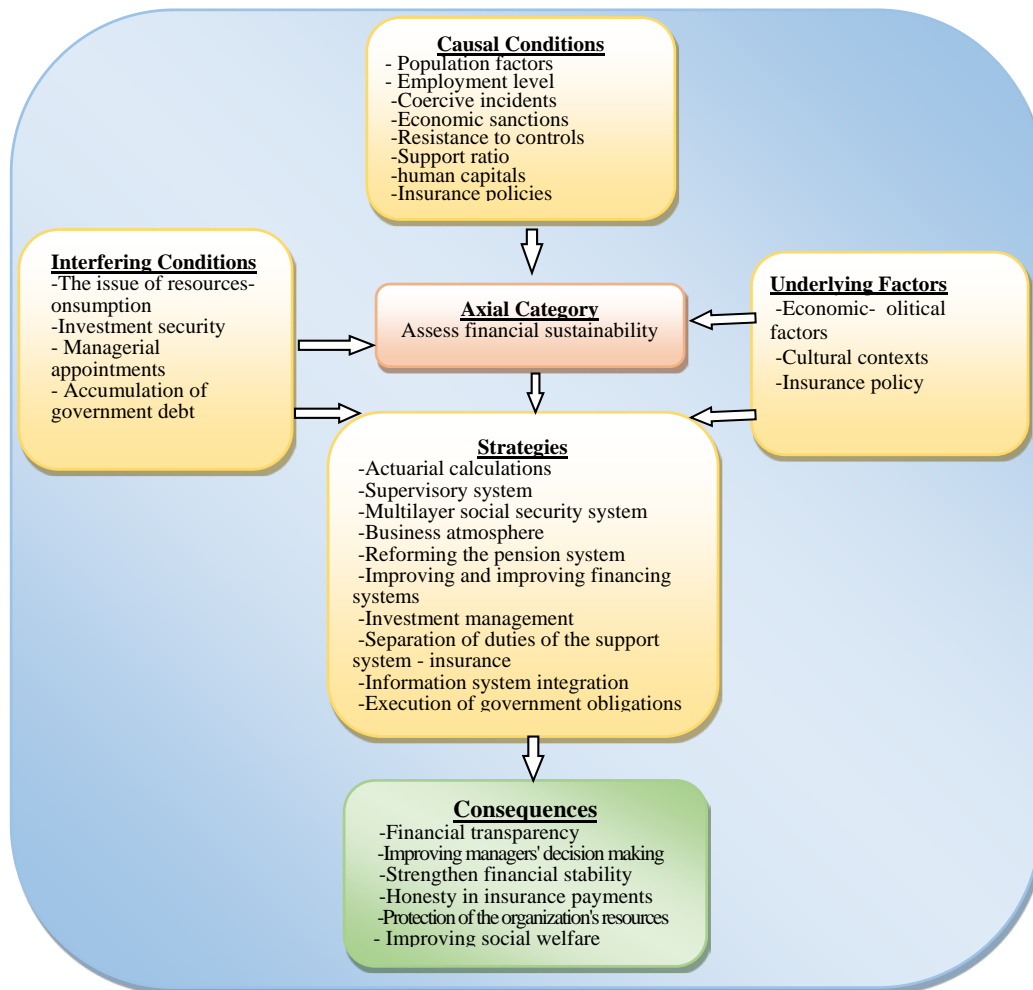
Causal Conditions
- Population factors
- Employment level
-Coercive incidents
-Economic sanctions
-Resistance to controls
-Support ratio
-human capitals
-Insurance policies

Interfering Conditions
-The issue of resources-onsumption
-Investment security
- Managerial appointments
- Accumulation of government debt

Axial Category
Assess financial sustainability

Underlying Factors
-Economic- olitical factors
-Cultural contexts
-Insurance policy

Strategies
-Actuarial calculations
-Supervisory system
-Multilayer social security system
-Business atmosphere
-Reforming the pension system
-Improving and improving financing systems
-Investment management
-Separation of duties of the support system - insurance
-Information system integration
-Execution of government obligations

Consequences
-Financial transparency
-Improving managers' decision making
-Strengthen financial stability
-Honesty in insurance payments
-Protection of the organization's resources
- Improving social welfare